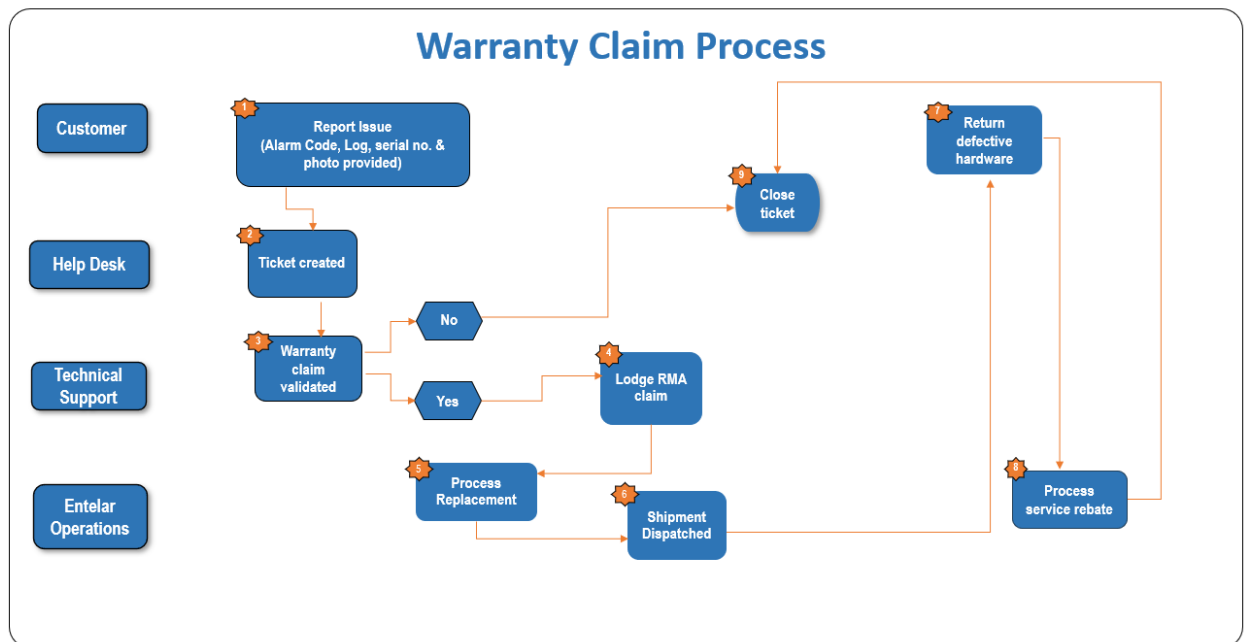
Warranty Claim Process

Customer

Help Desk

Technical Support

Entelar Operations

1
Report Issue (Alarm Code, Log, serial no. & photo provided)

2
Ticket created

3
Warranty claim validated

No

Yes

4
Lodge RMA claim

5
Process Replacement

6
Shipment Dispatched

7
Return defective hardware

8
Process service rebate

9
Close ticket